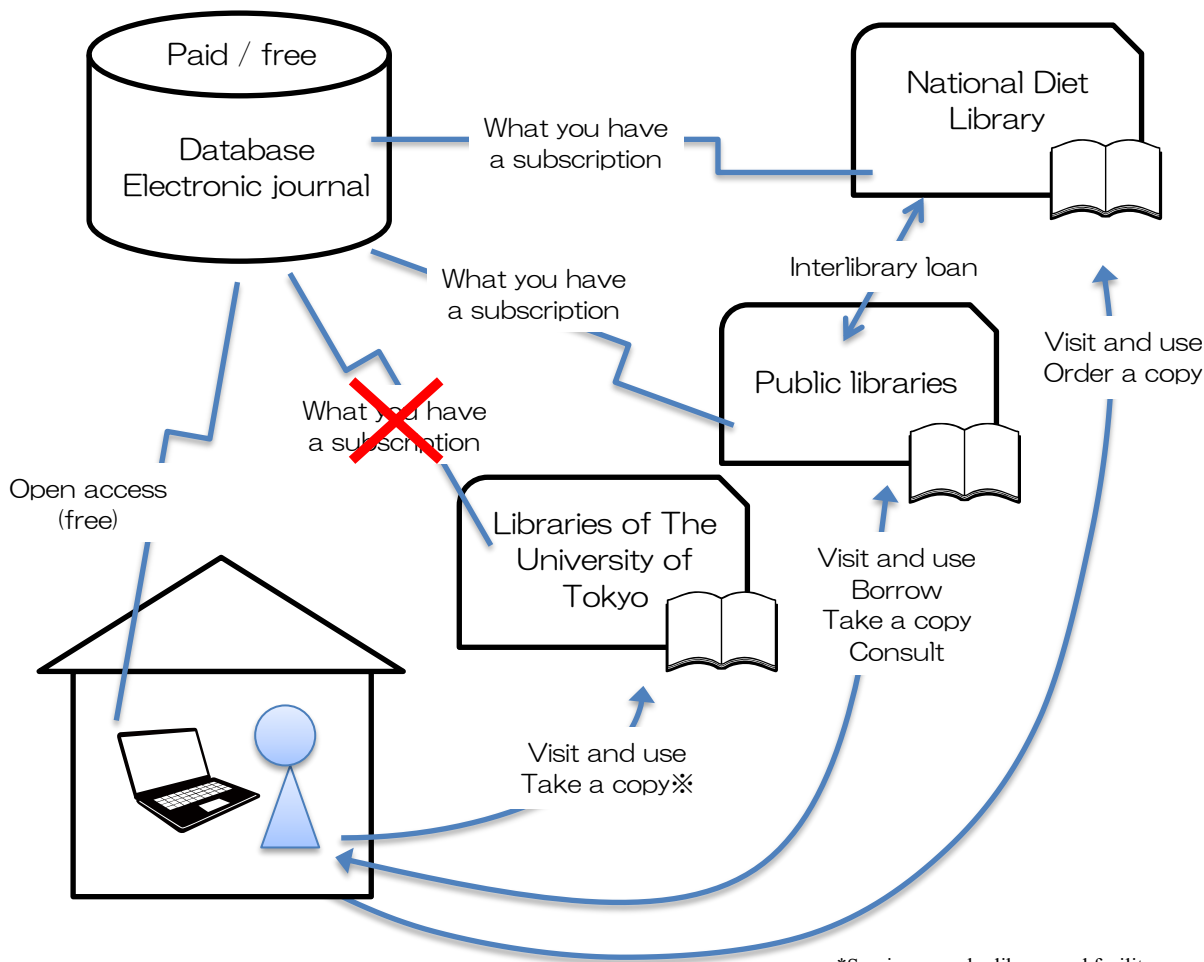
Paid / free

Database
Electronic journal

What you have
a subscription

National Diet
Library

What you have
a subscription

Interlibrary loan

Public libraries

Visit and use
Order a copy

What you have
a subscription

Open access
(free)

Libraries of The
University of
Tokyo

Visit and use
Borrow
Take a copy
Consult

Visit and use
Take a copy※

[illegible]